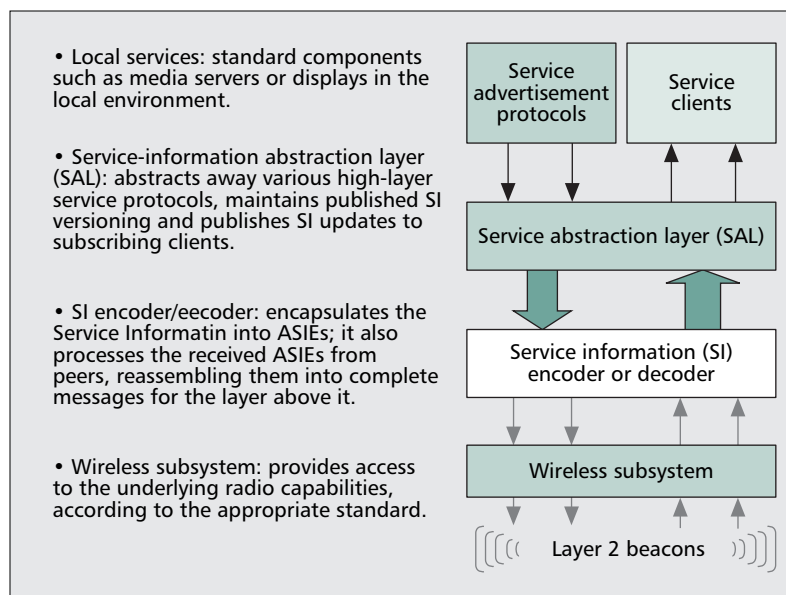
• Local services: standard components such as media servers or displays in the local environment.

• Service-information abstraction layer (SAL): abstracts away various high-layer service protocols, maintains published SI versioning and publishes SI updates to subscribing clients.

• SI encoder/eecoder: encapsulates the Service Informatin into ASIEs; it also processes the received ASIEs from peers, reassembling them into complete messages for the layer above it.

• Wireless subsystem: provides access to the underlying radio capabilities, according to the appropriate standard.

Service advertisement protocols

Service clients

Service abstraction layer (SAL)

Service information (SI) encoder or decoder

Wireless subsystem

Layer 2 beacons